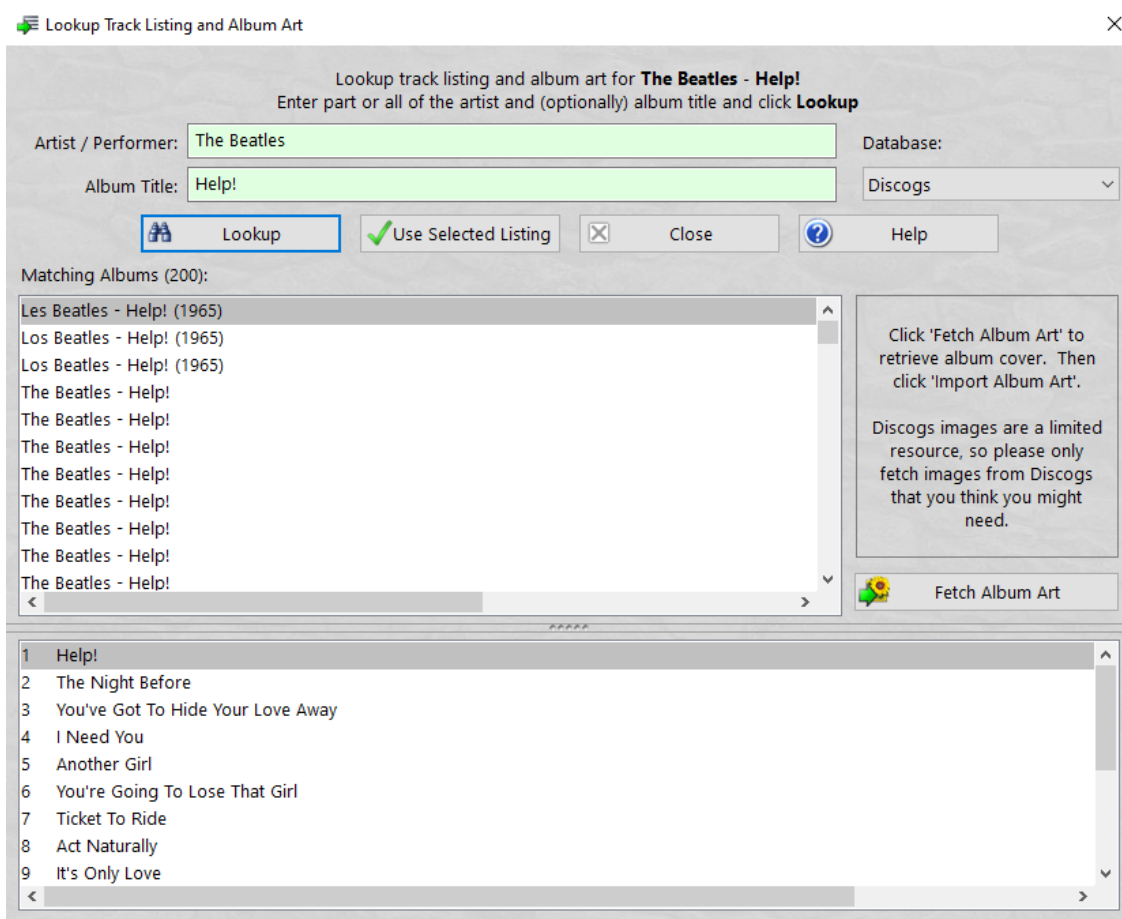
Lookup Track Listing and Album Art

Lookup track listing and album art for **The Beatles** - **Help!**
Enter part or all of the artist and (optionally) album title and click **Lookup**

Artist / Performer: The Beatles

Album Title: Help!

Database: Discogs

Lookup

Use Selected Listing

Close

Help

Matching Albums (200):

Les Beatles - Help! (1965)
Los Beatles - Help! (1965)
Los Beatles - Help! (1965)
The Beatles - Help!
The Beatles - Help!
The Beatles - Help!
The Beatles - Help!
The Beatles - Help!
The Beatles - Help!
The Beatles - Help!
The Beatles - Help!

Click 'Fetch Album Art' to retrieve album cover. Then click 'Import Album Art'.

Discogs images are a limited resource, so please only fetch images from Discogs that you think you might need.

Fetch Album Art

| | |
|---|---|
| 1 | Help! |
| 2 | The Night Before |
| 3 | You've Got To Hide Your Love Away |
| 4 | I Need You |
| 5 | Another Girl |
| 6 | You're Going To Lose That Girl |
| 7 | Ticket To Ride |
| 8 | Act Naturally |
| 9 | It's Only Love |